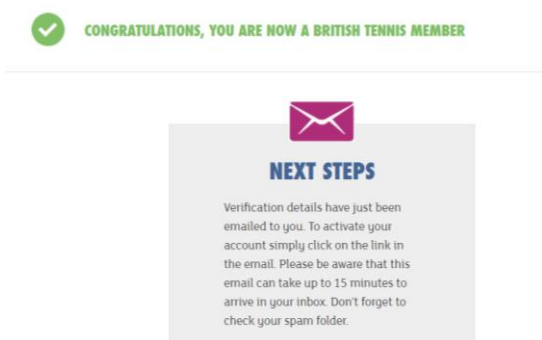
CONGRATULATIONS, YOU ARE NOW A BRITISH TENNIS MEMBER

NEXT STEPS

Verification details have just been emailed to you. To activate your account simply click on the link in the email. Please be aware that this email can take up to 15 minutes to arrive in your inbox. Don't forget to check your spam folder.